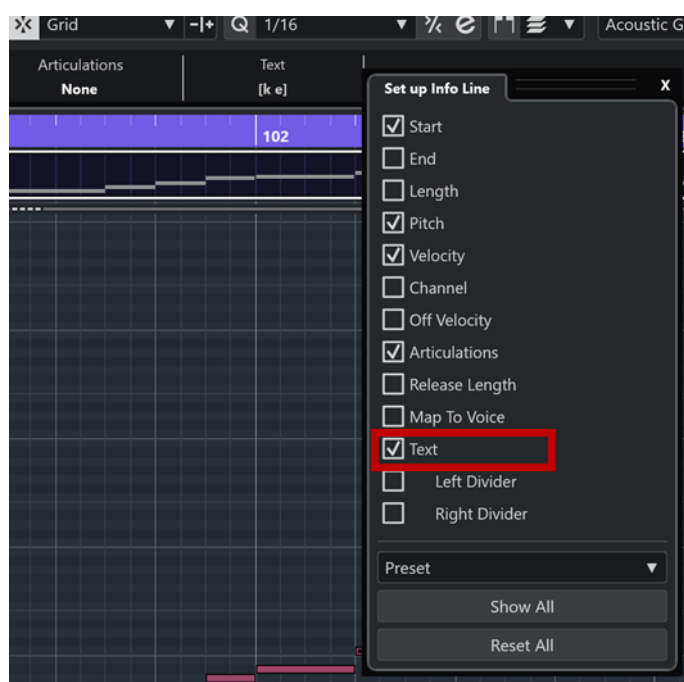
Grid 1/16 Acoustic G

Articulations
None

Text
[k e]

102

Set up Info Line
X

Start
End
Length
Pitch
Velocity
Channel
Off Velocity
Articulations
Release Length
Map To Voice
Text
Left Divider
Right Divider

Preset

Show All

Reset All